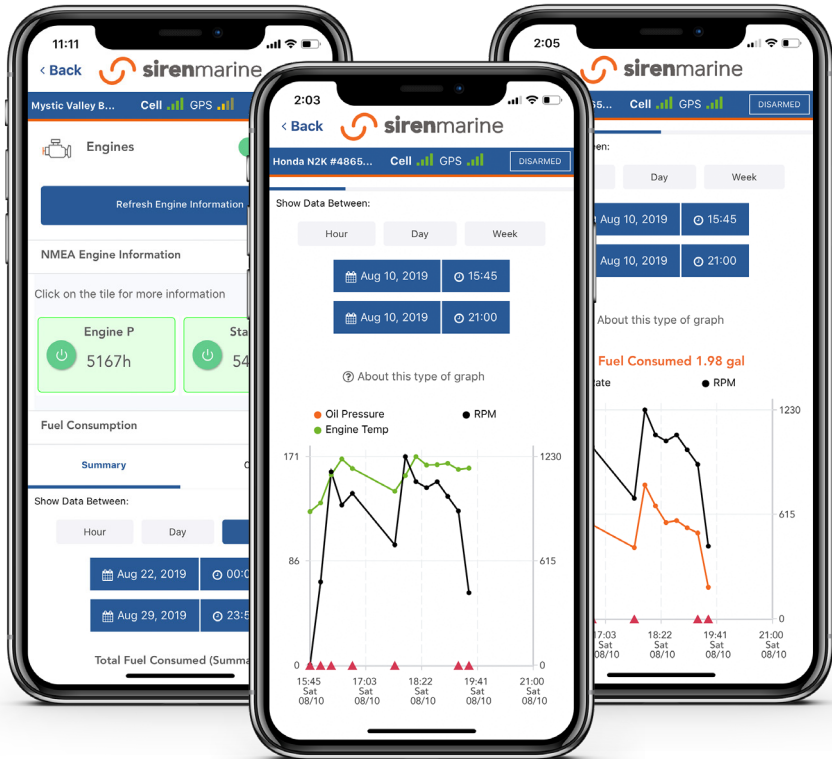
11:11

< Back sirenmarine

Mystic Valley B... Cell GPS

Engines

Refresh Engine Information

NMEA Engine Information

Click on the tile for more information

Engine P
5167h

Sta
54

Fuel Consumption

Summary

C

Show Data Between:

Hour

Day

Aug 22, 2019

00:0

Aug 29, 2019

23:5

Total Fuel Consumed (Summa

2:03

< Back sirenmarine

Honda N2K #4865... Cell GPS DISARMED

Show Data Between:

Hour

Day

Week

Aug 10, 2019

15:45

Aug 10, 2019

21:00

About this type of graph

Oil Pressure

RPM

Engine Temp

171

86

0

1230

615

0

15:45
Sat
08/10

17:03
Sat
08/10

18:22
Sat
08/10

19:41
Sat
08/10

21:00
Sat
08/10

2:05

sirenmarine

865... Cell GPS DISARMED

een:

Day

Week

Aug 10, 2019

15:45

Aug 10, 2019

21:00

About this type of graph

Fuel Consumed 1.98 gal

ate

RPM

1230

615

0

17:03
Sat
08/10

18:22
Sat
08/10

19:41
Sat
08/10

21:00
Sat
08/10